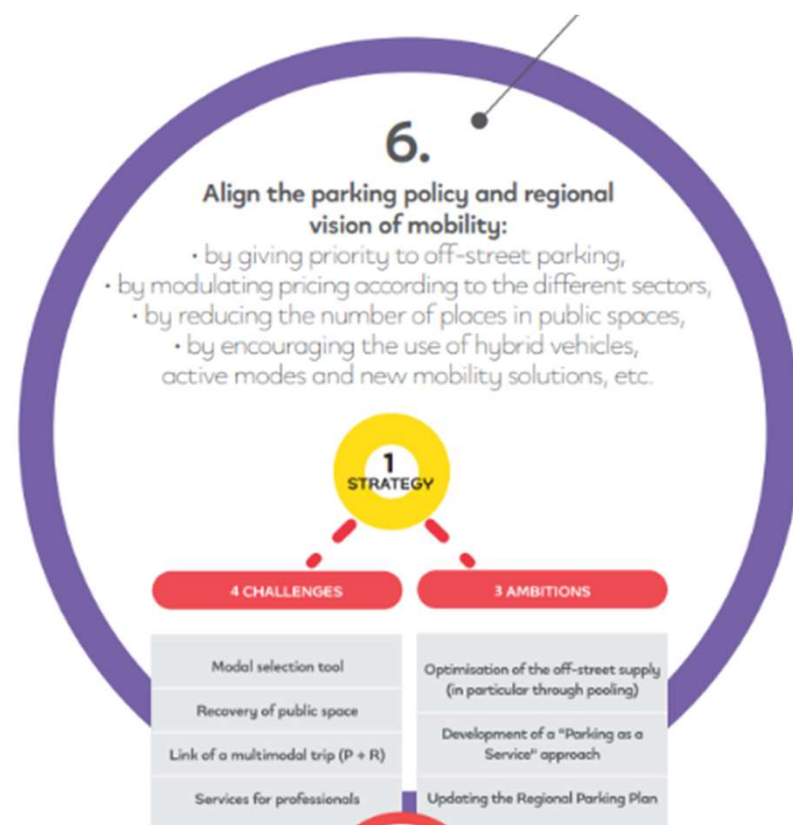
6.

Align the parking policy and regional vision of mobility:
• by giving priority to off-street parking,
• by modulating pricing according to the different sectors,
• by reducing the number of places in public spaces,
• by encouraging the use of hybrid vehicles, active modes and new mobility solutions, etc.

1
STRATEGY

4 CHALLENGES

Modal selection tool

Recovery of public space

Link of a multimodal trip (P + R)

Services for professionals

3 AMBITIONS

Optimisation of the off-street supply (in particular through pooling)

Development of a "Parking as a Service" approach

Updating the Regional Parking Plan